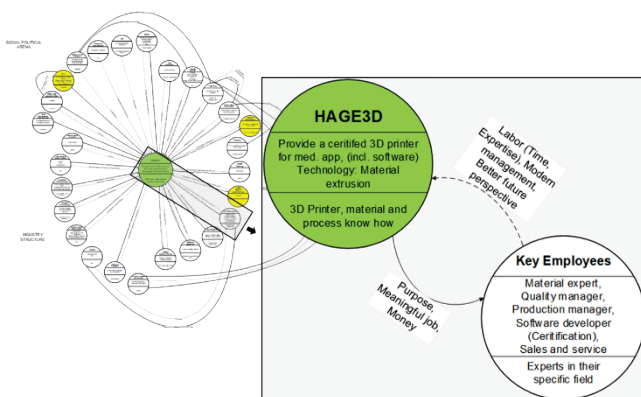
SOCIAL POLITICAL ARENA

INDUSTRY STRUCTURE

HAGE3D

Provide a ceritifed 3D printer for med. app, (incl. software) Technology: Material extrusion

3D Printer, material and process know how

Labor (Time, Expertise), Modern management, Better future perspective

Purpose, Meaningful job, Money

Key Employees

Material expert, Quality manager, Production manager, Software developer (Certification), Sales and service

Experts in their specific field